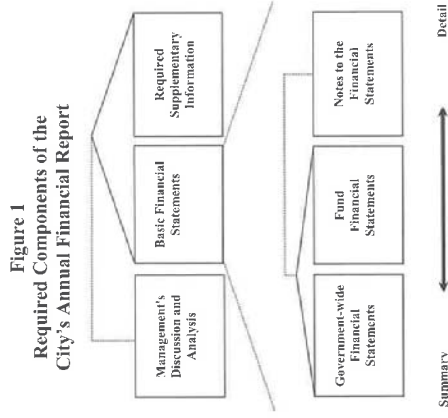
Figure 1
Required Components of the City's Annual Financial Report

Management's Discussion and Analysis

Basic Financial Statements

Required Supplementary Information

Government-wide Financial Statements

Fund Financial Statements

Notes to the Financial Statements

Summary

Detail